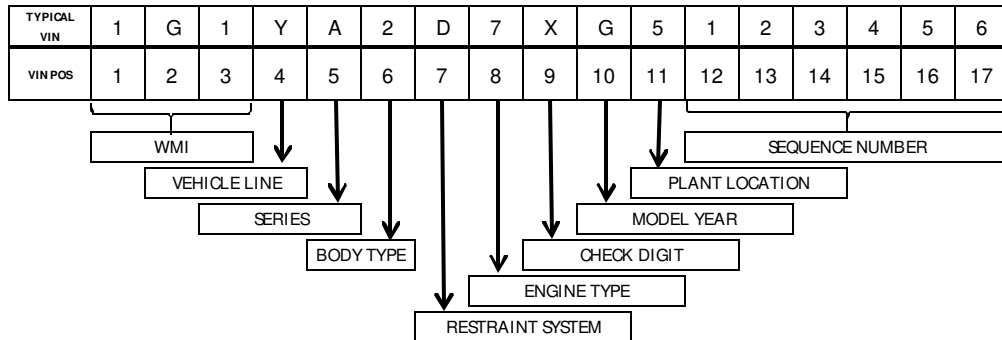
| TYPICAL VIN | 1 | G | 1 | Y | A | 2 | D | 7 | X | G | 5 | 1 | 2 | 3 | 4 | 5 | 6 |
|---|---|---|---|---|---|---|---|---|---|---|---|---|---|---|---|---|---|
| VIN POS | 1 | 2 | 3 | 4 | 5 | 6 | 7 | 8 | 9 | 10 | 11 | 12 | 13 | 14 | 15 | 16 | 17 |

WMI

VEHICLE LINE

SERIES

BODY TYPE

RESTRAINT SYSTEM

ENGINE TYPE

CHECK DIGIT

MODEL YEAR

PLANT LOCATION

SEQUENCE NUMBER